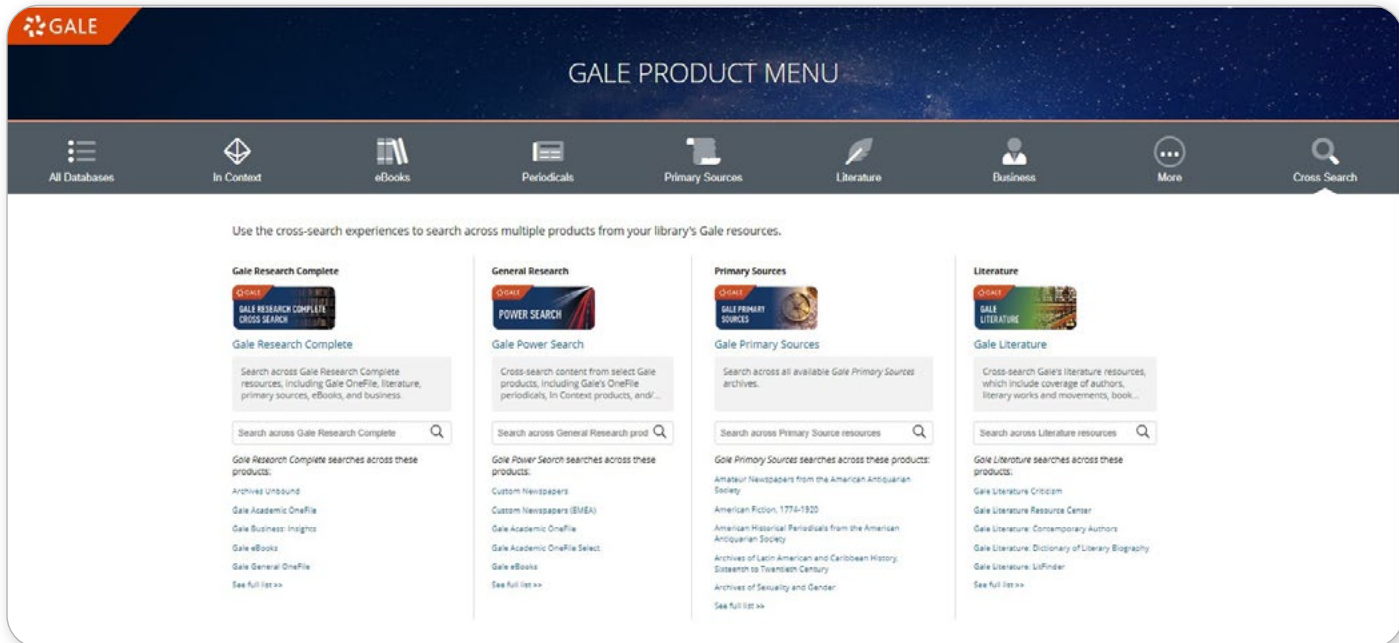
GALE

GALE PRODUCT MENU

All Databases
In Context
eBooks
Periodicals
Primary Sources
Literature
Business
More
Cross Search

Use the cross-search experiences to search across multiple products from your library's Gale resources.

Gale Research Complete

GALE
GALE RESEARCH COMPLETE CROSS SEARCH

Gale Research Complete

Search across Gale Research Complete resources, including Gale OneFile, literature, primary sources, eBooks, and business.

Search across Gale Research Complete

Gale Research Complete searches across these products:

Archives Unbound
Gale Academic OneFile
Gale Business: Insights
Gale eBooks
Gale General OneFile
See full list >>

General Research

GALE
POWER SEARCH

Gale Power Search

Cross-search content from select Gale products, including Gale's OneFile periodicals, In Context products, and/...

Search across General Research prod

Gale Power Search searches across these products:

Custom Newspapers
Custom Newspapers (EMEA)
Gale Academic OneFile
Gale Academic OneFile Select
Gale eBooks
See full list >>

Primary Sources

GALE
GALE PRIMARY SOURCES

Gale Primary Sources

Search across all available Gale Primary Sources archives.

Search across Primary Source resources

Gale Primary Sources searches across these products:

Amateur Newspapers from the American Antiquarian Society
American Fiction, 1774-1920
American Historical Periodicals from the American Antiquarian Society
Archives of Latin American and Caribbean History, Sixteenth to Twentieth Century
Archives of Sexuality and Gender
See full list >>

Literature

GALE
GALE LITERATURE

Gale Literature

Cross-search Gale's literature resources, which include coverage of authors, literary works and movements, book...

Search across Literature resources

Gale Literature searches across these products:

Gale Literature Criticism
Gale Literature Resource Center
Gale Literature: Contemporary Authors
Gale Literature: Dictionary of Literary Biography
Gale Literature: LitFinder
See full list >>